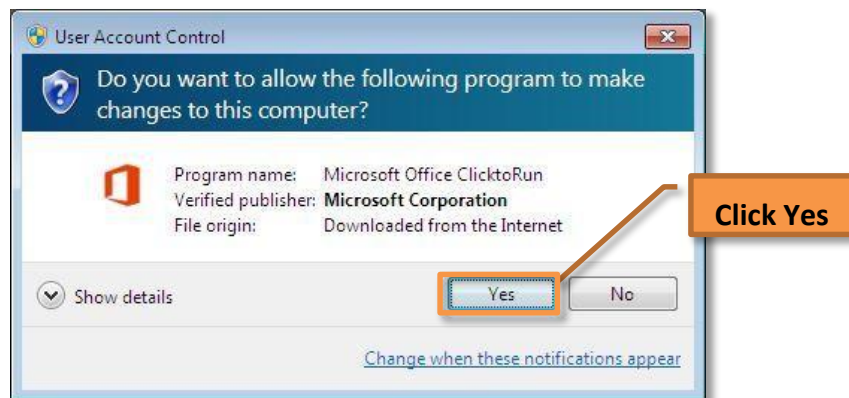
User Account Control

Do you want to allow the following program to make changes to this computer?

Program name: Microsoft Office ClicktoRun
Verified publisher: Microsoft Corporation
File origin: Downloaded from the Internet

Click Yes

Show details

Yes

No

Change when these notifications appear